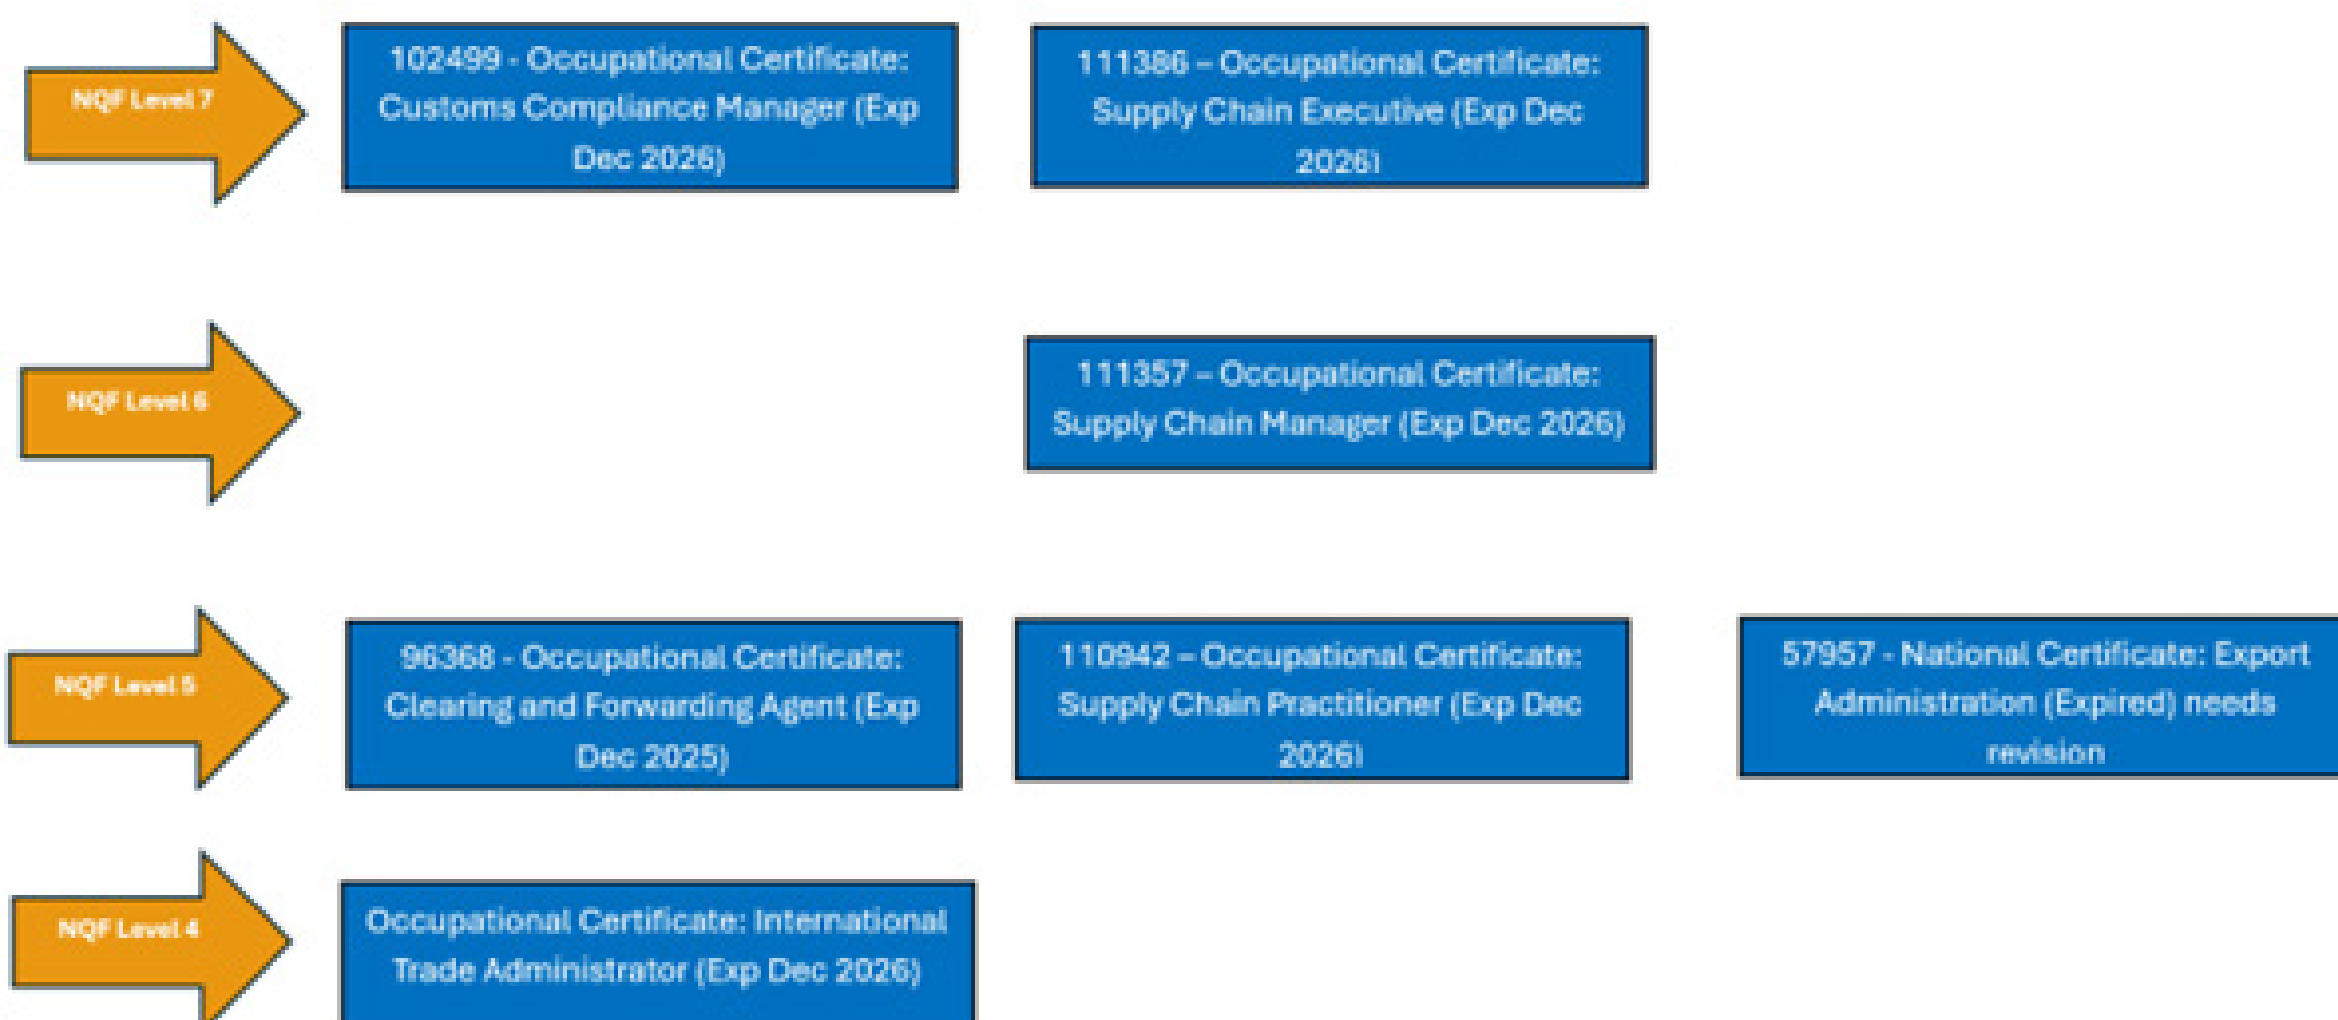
NQF Level 7

102499 - Occupational Certificate: Customs Compliance Manager (Exp Dec 2026)

111386 – Occupational Certificate: Supply Chain Executive (Exp Dec 2026)

NQF Level 6

111357 – Occupational Certificate: Supply Chain Manager (Exp Dec 2026)

NQF Level 5

96368 - Occupational Certificate: Clearing and Forwarding Agent (Exp Dec 2025)

110942 – Occupational Certificate: Supply Chain Practitioner (Exp Dec 2026)

57957 - National Certificate: Export Administration (Expired) needs revision

NQF Level 4

Occupational Certificate: International Trade Administrator (Exp Dec 2026)